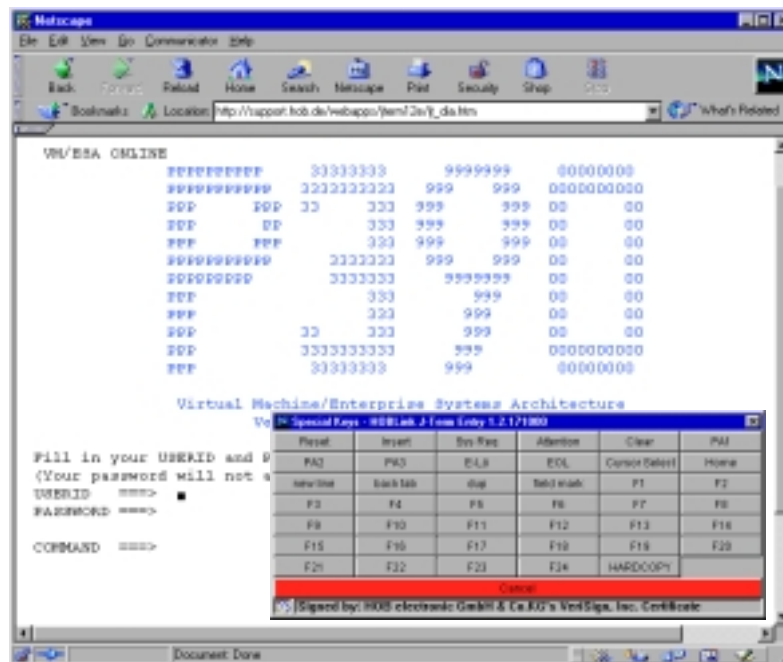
Netscape

File Edit View Go Communicator Help

Back Forward Reload Home Search Netscape Print Security Shop Stop

Bookmarks Location: http://support.hob.de/webapps/jterm13e/jt_dia.htm What's Related

VM/ESA ONLINE

PPPPPPPPPP 33333333 9999999 00000000
PPPPPPPPPPP 3333333333 999 999 0000000000
PPP PPP 33 333 999 999 00 00
PPP PP 333 999 999 00 00
PPP PPP 333 999 999 00 00
PPPPPPPPPPP 3333333 999 999 00 00
PPPPPPPPP 3333333 9999999 00 00
PPP 333 999 00 00
PPP 333 999 00 00
PPP 33 333 999 00 00
PPP 3333333333 999 0000000000
PPP 33333333 999 00000000

Virtual Machine/Enterprise Systems Architecture
Ve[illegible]

Fill in your USERID and P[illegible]
(Your password will not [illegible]
USERID ===> ■
PASSWORD ===>

COMMAND ===>

Special Keys - HOBLink J-Term Entry 1.2.17/1000

| Reset | Insert | Sys Req | Attention | Clear | PA1 |
|---|---|---|---|---|---|
| PA2 | PA3 | E-L8 | EOL | Cursor Select | Home |
| new line | back tab | dup | field mark | F1 | F2 |
| F3 | F4 | F5 | F6 | F7 | F8 |
| F9 | F10 | F11 | F12 | F13 | F14 |
| F15 | F16 | F17 | F18 | F19 | F20 |
| F21 | F22 | F23 | F24 | HARDCOPY | |

Cancel

Signed by: HOB electronic GmbH & Co.KG's VeriSign, Inc. Certificate

Document: Done